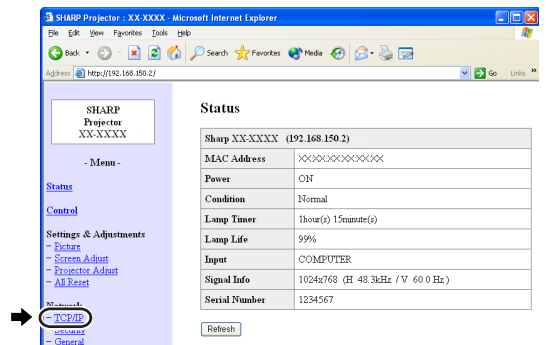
SHARP Projector : XX-XXXX - Microsoft Internet Explorer

File Edit View Favorites Tools Help

Back Search Favorites Media

Address http://192.168.150.2/ Go Links »

SHARP
Projector
XX-XXXX

- Menu -

Status

Control

Settings & Adjustments
– Picture
– Screen Adjust
– Projector Adjust
– All Reset

Network
– TCP/IP
– Security
– General

Status

| Sharp XX-XXXX (192.168.150.2) | |
|---|---|
| MAC Address | XXXXXXXXXXXX |
| Power | ON |
| Condition | Normal |
| Lamp Timer | 1hour(s) 15minute(s) |
| Lamp Life | 99% |
| Input | COMPUTER |
| Signal Info | 1024x768 (H 48.3kHz / V 60.0 Hz) |
| Serial Number | 1234567 |

Refresh